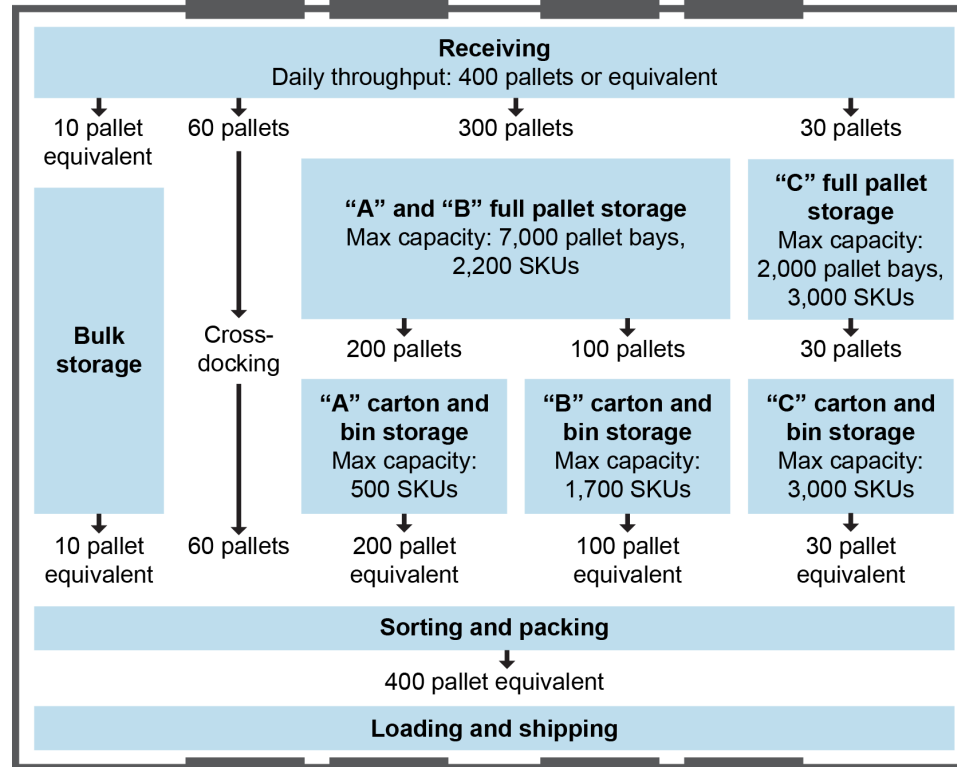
Receiving
Daily throughput: 400 pallets or equivalent

10 pallet equivalent

60 pallets

300 pallets

30 pallets

Bulk storage

Cross-docking

“A” and “B” full pallet storage
Max capacity: 7,000 pallet bays, 2,200 SKUs

“C” full pallet storage
Max capacity: 2,000 pallet bays, 3,000 SKUs

200 pallets

100 pallets

30 pallets

“A” carton and bin storage
Max capacity: 500 SKUs

“B” carton and bin storage
Max capacity: 1,700 SKUs

“C” carton and bin storage
Max capacity: 3,000 SKUs

10 pallet equivalent

60 pallets

200 pallet equivalent

100 pallet equivalent

30 pallet equivalent

Sorting and packing

400 pallet equivalent

Loading and shipping